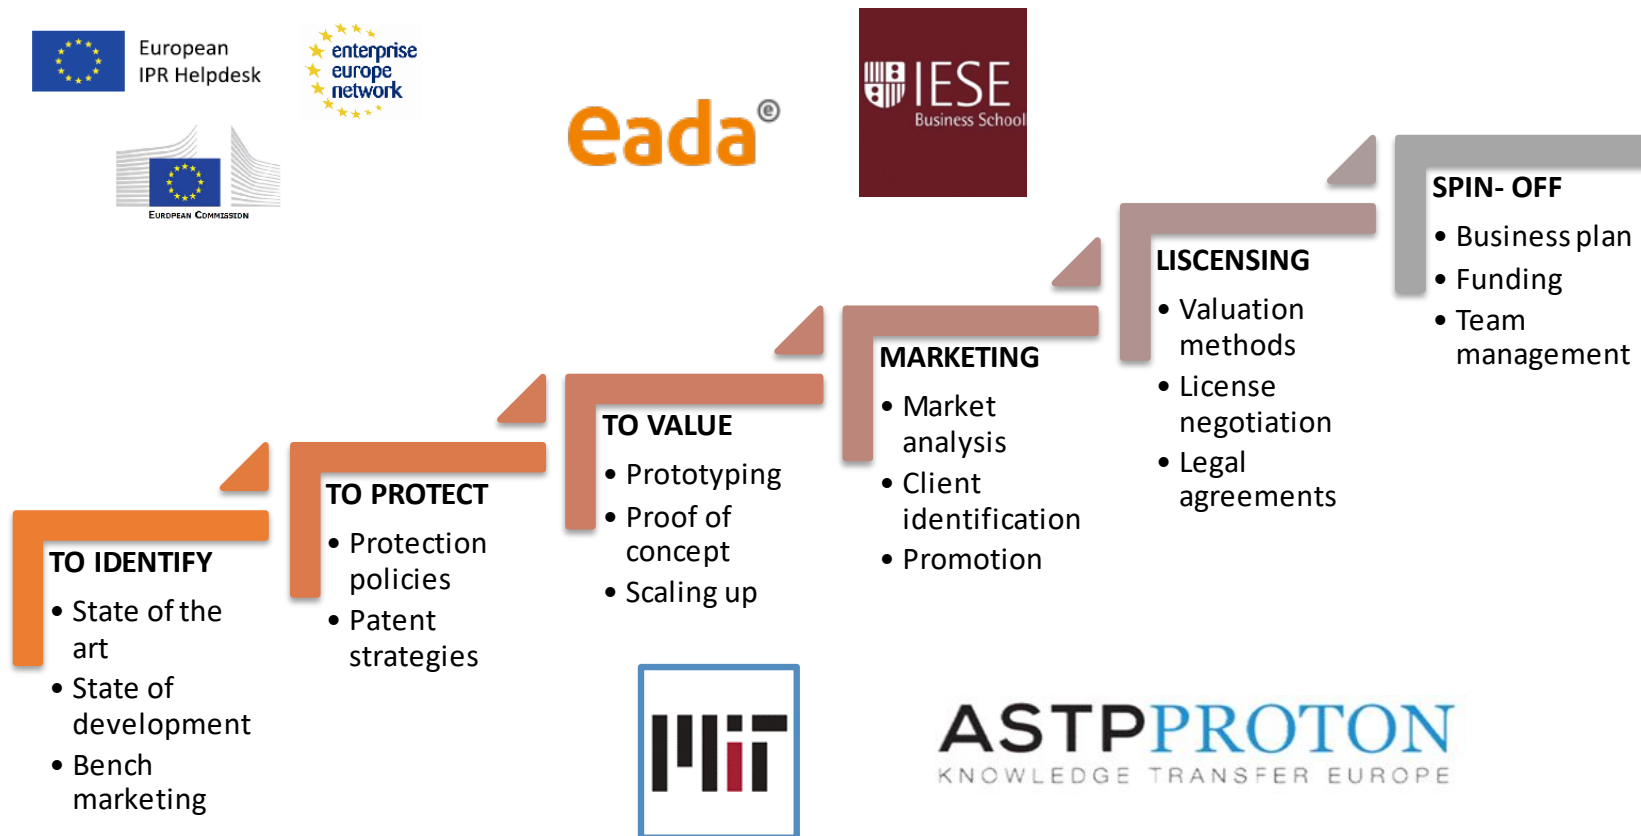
European IPR Helpdesk

enterprise europe network

European Commission

eada®

IESE Business School

TO IDENTIFY
• State of the art
• State of development
• Bench marketing

TO PROTECT
• Protection policies
• Patent strategies

TO VALUE
• Prototyping
• Proof of concept
• Scaling up

MARKETING
• Market analysis
• Client identification
• Promotion

LISCENSING
• Valuation methods
• License negotiation
• Legal agreements

SPIN- OFF
• Business plan
• Funding
• Team management

MIT

ASTPPROTON
KNOWLEDGE TRANSFER EUROPE